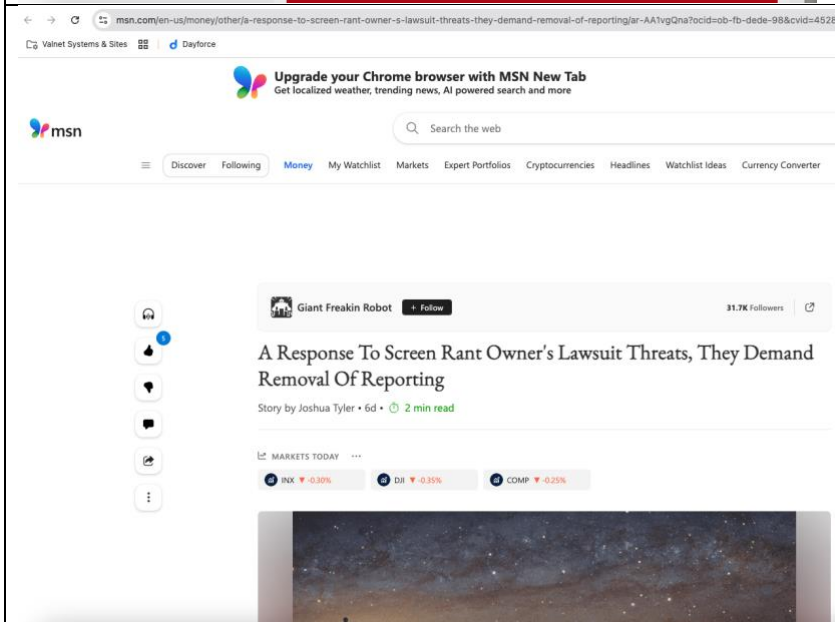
msn.com/en-us/money/other/a-response-to-screen-rant-owner-s-lawsuit-threats-they-demand-removal-of-reporting/ar-AA1vgQna?ocid=ob-fb-dede-98&cvid=4528

Valnet Systems & Sites | Dayforce

Upgrade your Chrome browser with MSN New Tab
Get localized weather, trending news, AI powered search and more

msn

Search the web

Discover Following Money My Watchlist Markets Expert Portfolios Cryptocurrencies Headlines Watchlist Ideas Currency Converter

Giant Freakin Robot + Follow 31.7K Followers

5

A Response To Screen Rant Owner's Lawsuit Threats, They Demand Removal Of Reporting

Story by Joshua Tyler • 6d • 2 min read

MARKETS TODAY ···

INX ▼ -0.30% DJI ▼ -0.35% COMP ▼ -0.25%